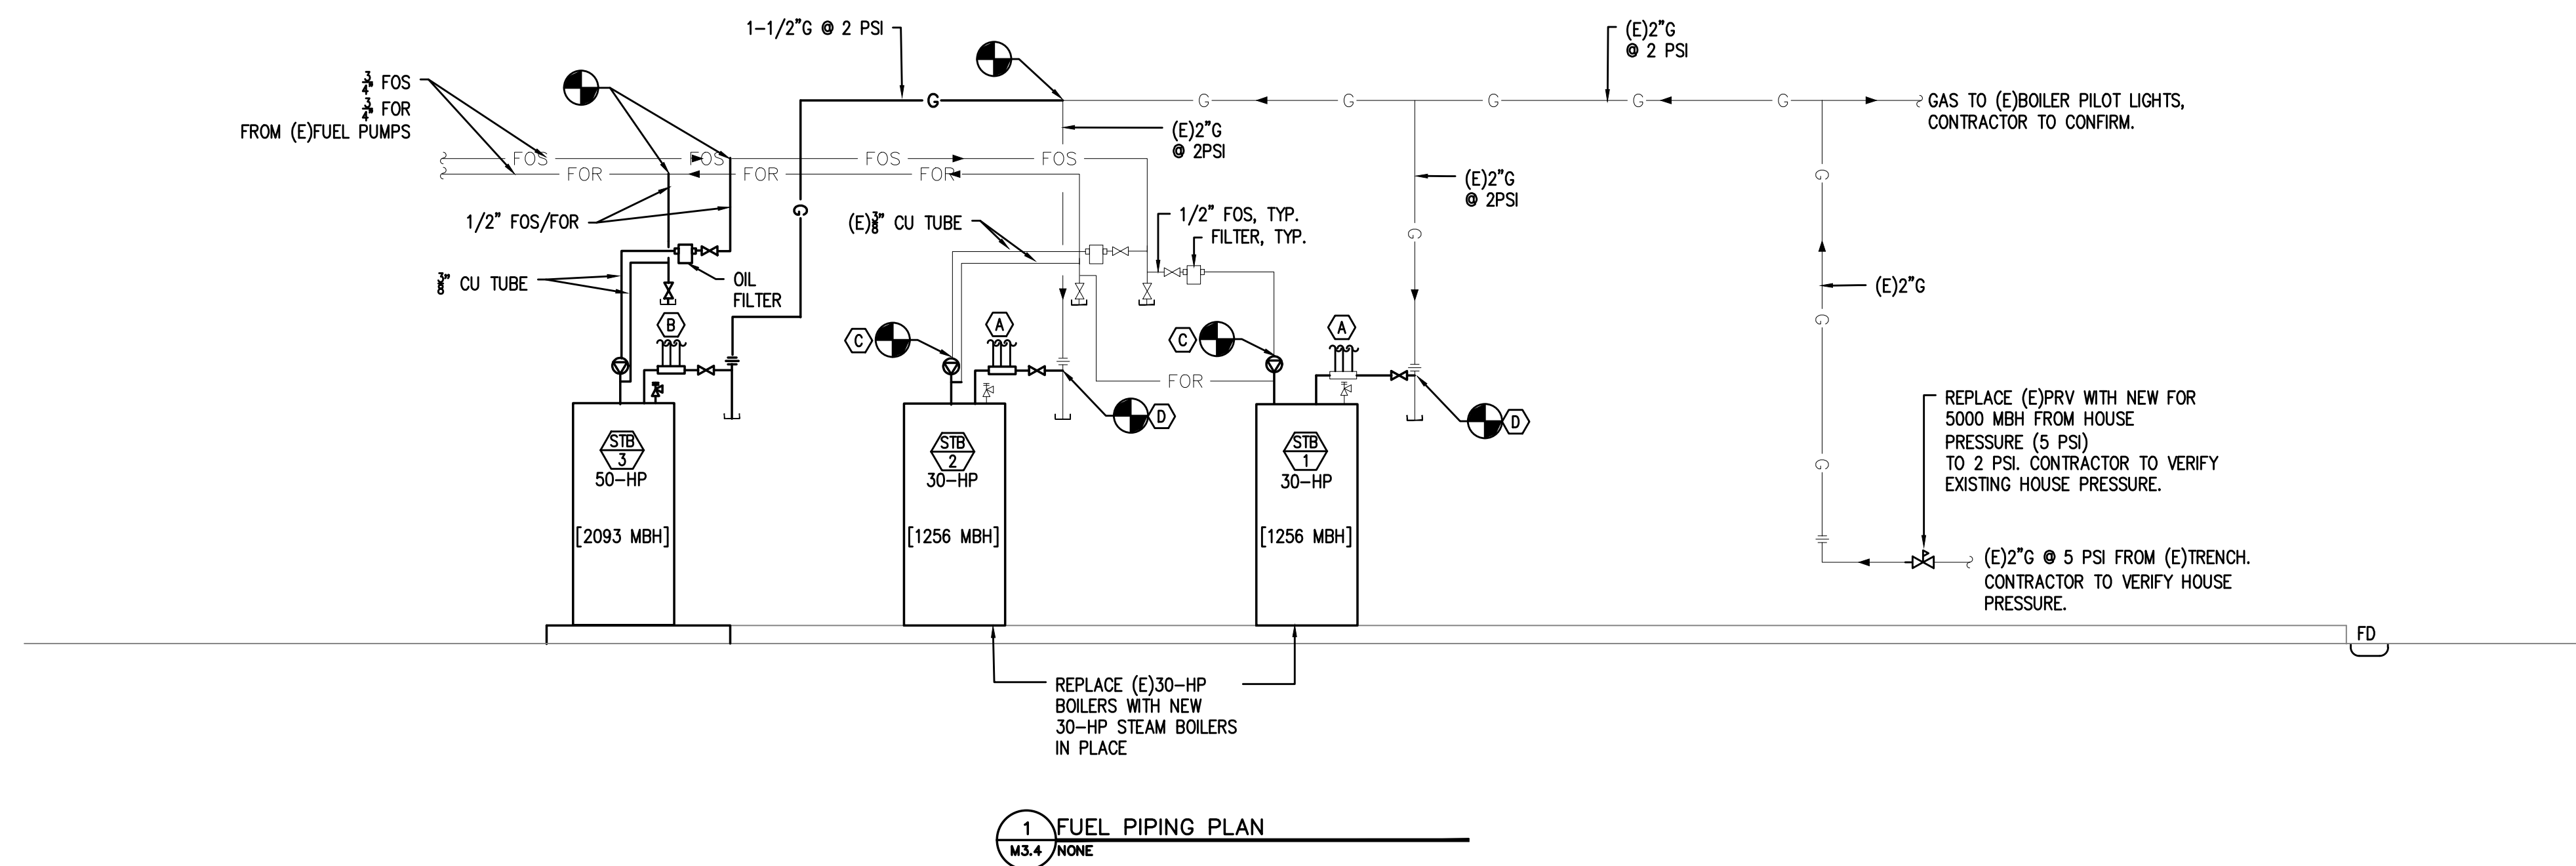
1-1/2"G @ 2 PSI

$\frac{3}{4}$" FOS
$\frac{3}{4}$" FOR
FROM (E)FUEL PUMPS

(E)2"G
@ 2 PSI

GAS TO (E)BOILER PILOT LIGHTS, CONTRACTOR TO CONFIRM.

G G G G G G

FOS FOS FOS FOS
FOR FOR FOR

(E)2"G
@ 2PSI

(E)2"G
@ 2PSI

1/2" FOS/FOR

(E)$\frac{3}{8}$" CU TUBE

1/2" FOS, TYP.
FILTER, TYP.

$\frac{3}{8}$" CU TUBE

OIL
FILTER

(E)2"G

B A A C C D D

FOR

STB 3
50-HP
[2093 MBH]

STB 2
30-HP
[1256 MBH]

STB 1
30-HP
[1256 MBH]

REPLACE (E)PRV WITH NEW FOR 5000 MBH FROM HOUSE PRESSURE (5 PSI) TO 2 PSI. CONTRACTOR TO VERIFY EXISTING HOUSE PRESSURE.

(E)2"G @ 5 PSI FROM (E)TRENCH. CONTRACTOR TO VERIFY HOUSE PRESSURE.

FD

REPLACE (E)30-HP BOILERS WITH NEW 30-HP STEAM BOILERS IN PLACE

1
M3.4
FUEL PIPING PLAN
NONE